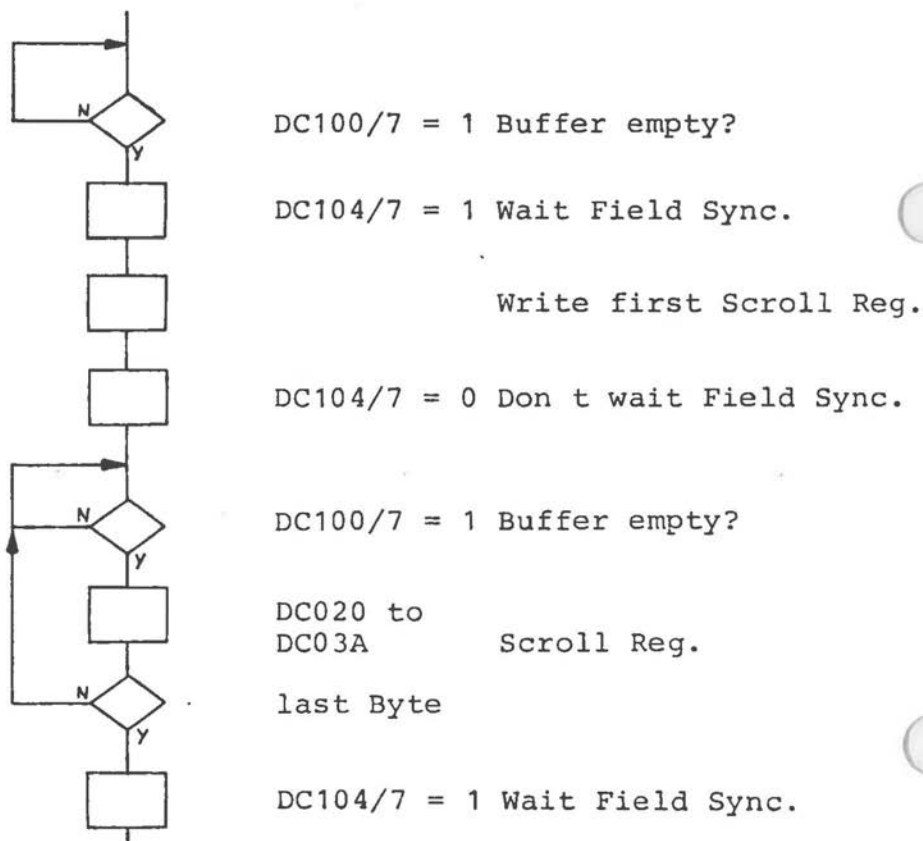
N
Y
DC100/7 = 1 Buffer empty?

DC104/7 = 1 Wait Field Sync.

Write first Scroll Reg.

DC104/7 = 0 Don t wait Field Sync.

N
Y
DC100/7 = 1 Buffer empty?

DC020 to
DC03A Scroll Reg.

N
Y
last Byte

DC104/7 = 1 Wait Field Sync.